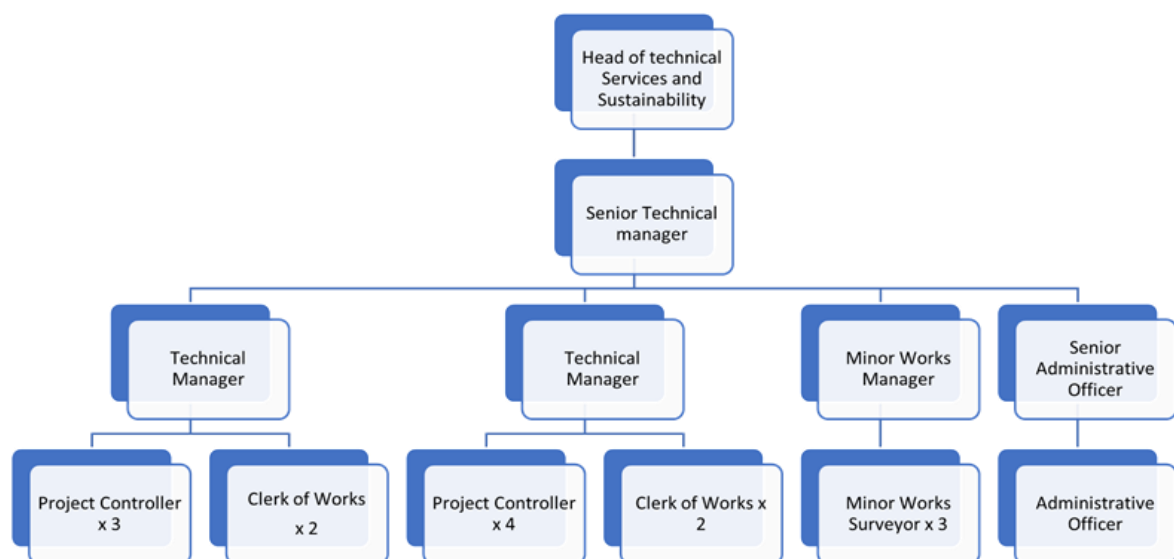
Head of technical Services and Sustainability

Senior Technical manager

Technical Manager

Technical Manager

Minor Works Manager

Senior Administrative Officer

Project Controller x 3

Clerk of Works x 2

Project Controller x 4

Clerk of Works x 2

Minor Works Surveyor x 3

Administrative Officer